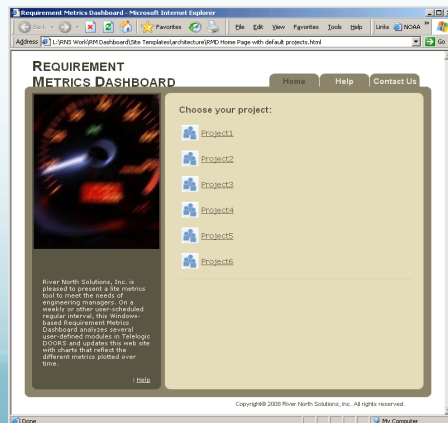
Requirement Metrics Dashboard - Microsoft Internet Explorer

Back | Favorites | File Edit View Favorites Tools Help | Links | NOAA

Address L:\RNS Work\RM Dashboard\Site Templates\architecture\RMD Home Page with default projects.html | Go

REQUIREMENT METRICS DASHBOARD

Home | Help | Contact Us

River North Solutions, Inc. is pleased to present a lite metrics tool to meet the needs of engineering managers. On a weekly or other user-scheduled regular interval, this Windows-based Requirement Metrics Dashboard analyzes several user-defined modules in Telelogic DOORS and updates this web site with charts that reflect the different metrics plotted over time.

| Help

Choose your project:

Project1

Project2

Project3

Project4

Project5

Project6

Copyright© 2008 River North Solutions, Inc. All rights reserved.

Done | My Computer